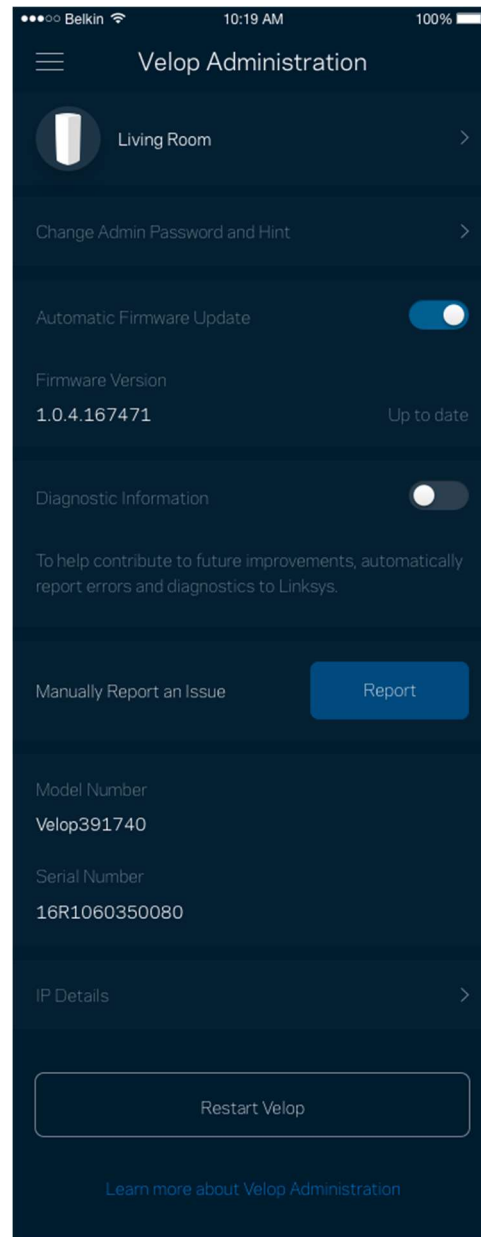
●●●○○ Belkin 10:19 AM 100%

Velop Administration

Living Room

Change Admin Password and Hint

Automatic Firmware Update

Firmware Version
1.0.4.167471 Up to date

Diagnostic Information

To help contribute to future improvements, automatically report errors and diagnostics to Linksys.

Manually Report an Issue

Report

Model Number
Velop391740

Serial Number
16R1060350080

IP Details

Restart Velop

Learn more about Velop Administration